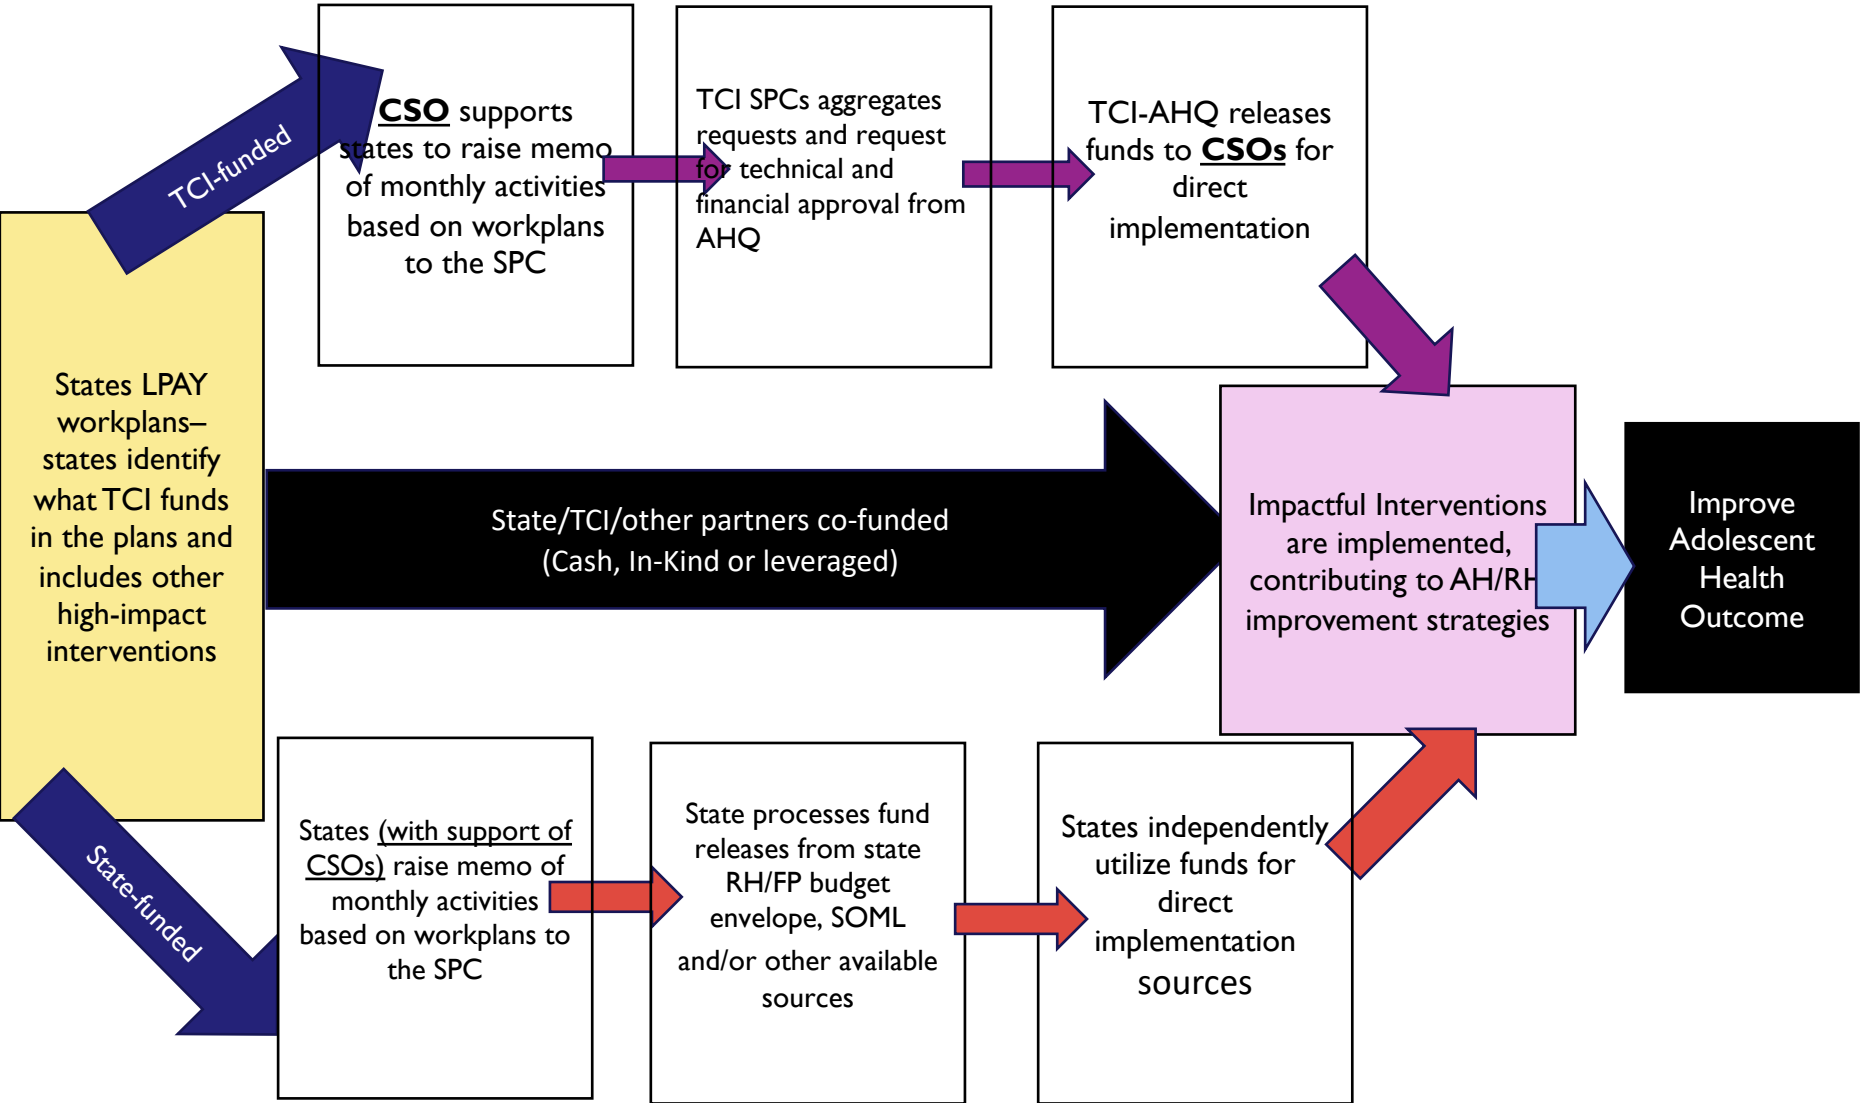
States LPAY workplans– states identify what TCI funds in the plans and includes other high-impact interventions

TCI-funded

CSO supports states to raise memo of monthly activities based on workplans to the SPC

TCI SPCs aggregates requests and request for technical and financial approval from AHQ

TCI-AHQ releases funds to CSOs for direct implementation

State/TCI/other partners co-funded (Cash, In-Kind or leveraged)

Impactful Interventions are implemented, contributing to AH/RH improvement strategies

Improve Adolescent Health Outcome

State-funded

States (with support of CSOs) raise memo of monthly activities based on workplans to the SPC

State processes fund releases from state RH/FP budget envelope, SOML and/or other available sources

States independently utilize funds for direct implementation sources